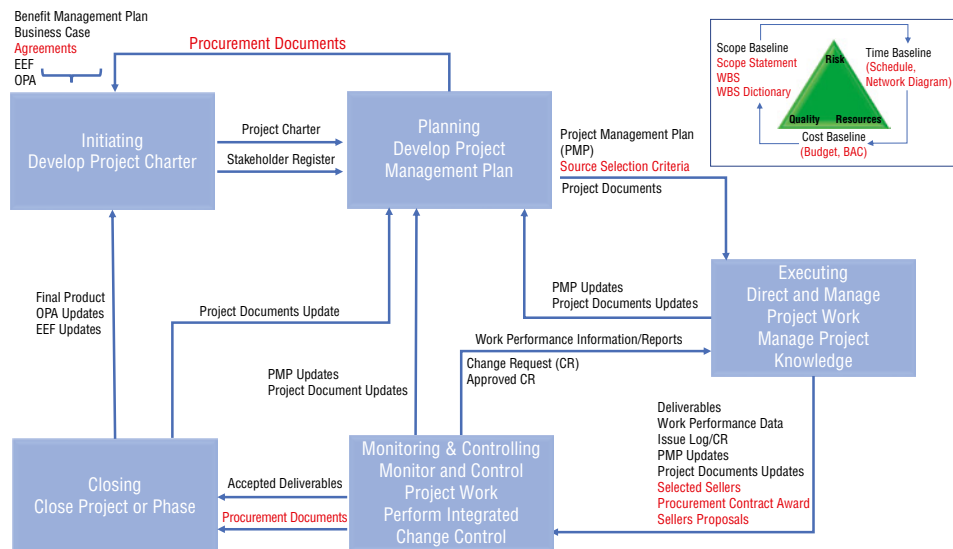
Benefit Management Plan
Business Case
Agreements
EEF
OPA

Procurement Documents

Initiating
Develop Project Charter

Project Charter
Stakeholder Register

Planning
Develop Project
Management Plan

Project Management Plan
(PMP)
Source Selection Criteria
Project Documents

Scope Baseline
Scope Statement
WBS
WBS Dictionary

Risk
Quality Resources

Time Baseline
(Schedule,
Network Diagram)

Cost Baseline
(Budget, BAC)

Final Product
OPA Updates
EEF Updates

Project Documents Update

PMP Updates
Project Documents Updates

Executing
Direct and Manage
Project Work
Manage Project
Knowledge

Work Performance Information/Reports

Change Request (CR)
Approved CR

PMP Updates
Project Document Updates

Deliverables
Work Performance Data
Issue Log/CR
PMP Updates
Project Documents Updates
Selected Sellers
Procurement Contract Award
Sellers Proposals

Closing
Close Project or Phase

Accepted Deliverables
Procurement Documents

Monitoring & Controlling
Monitor and Control
Project Work
Perform Integrated
Change Control